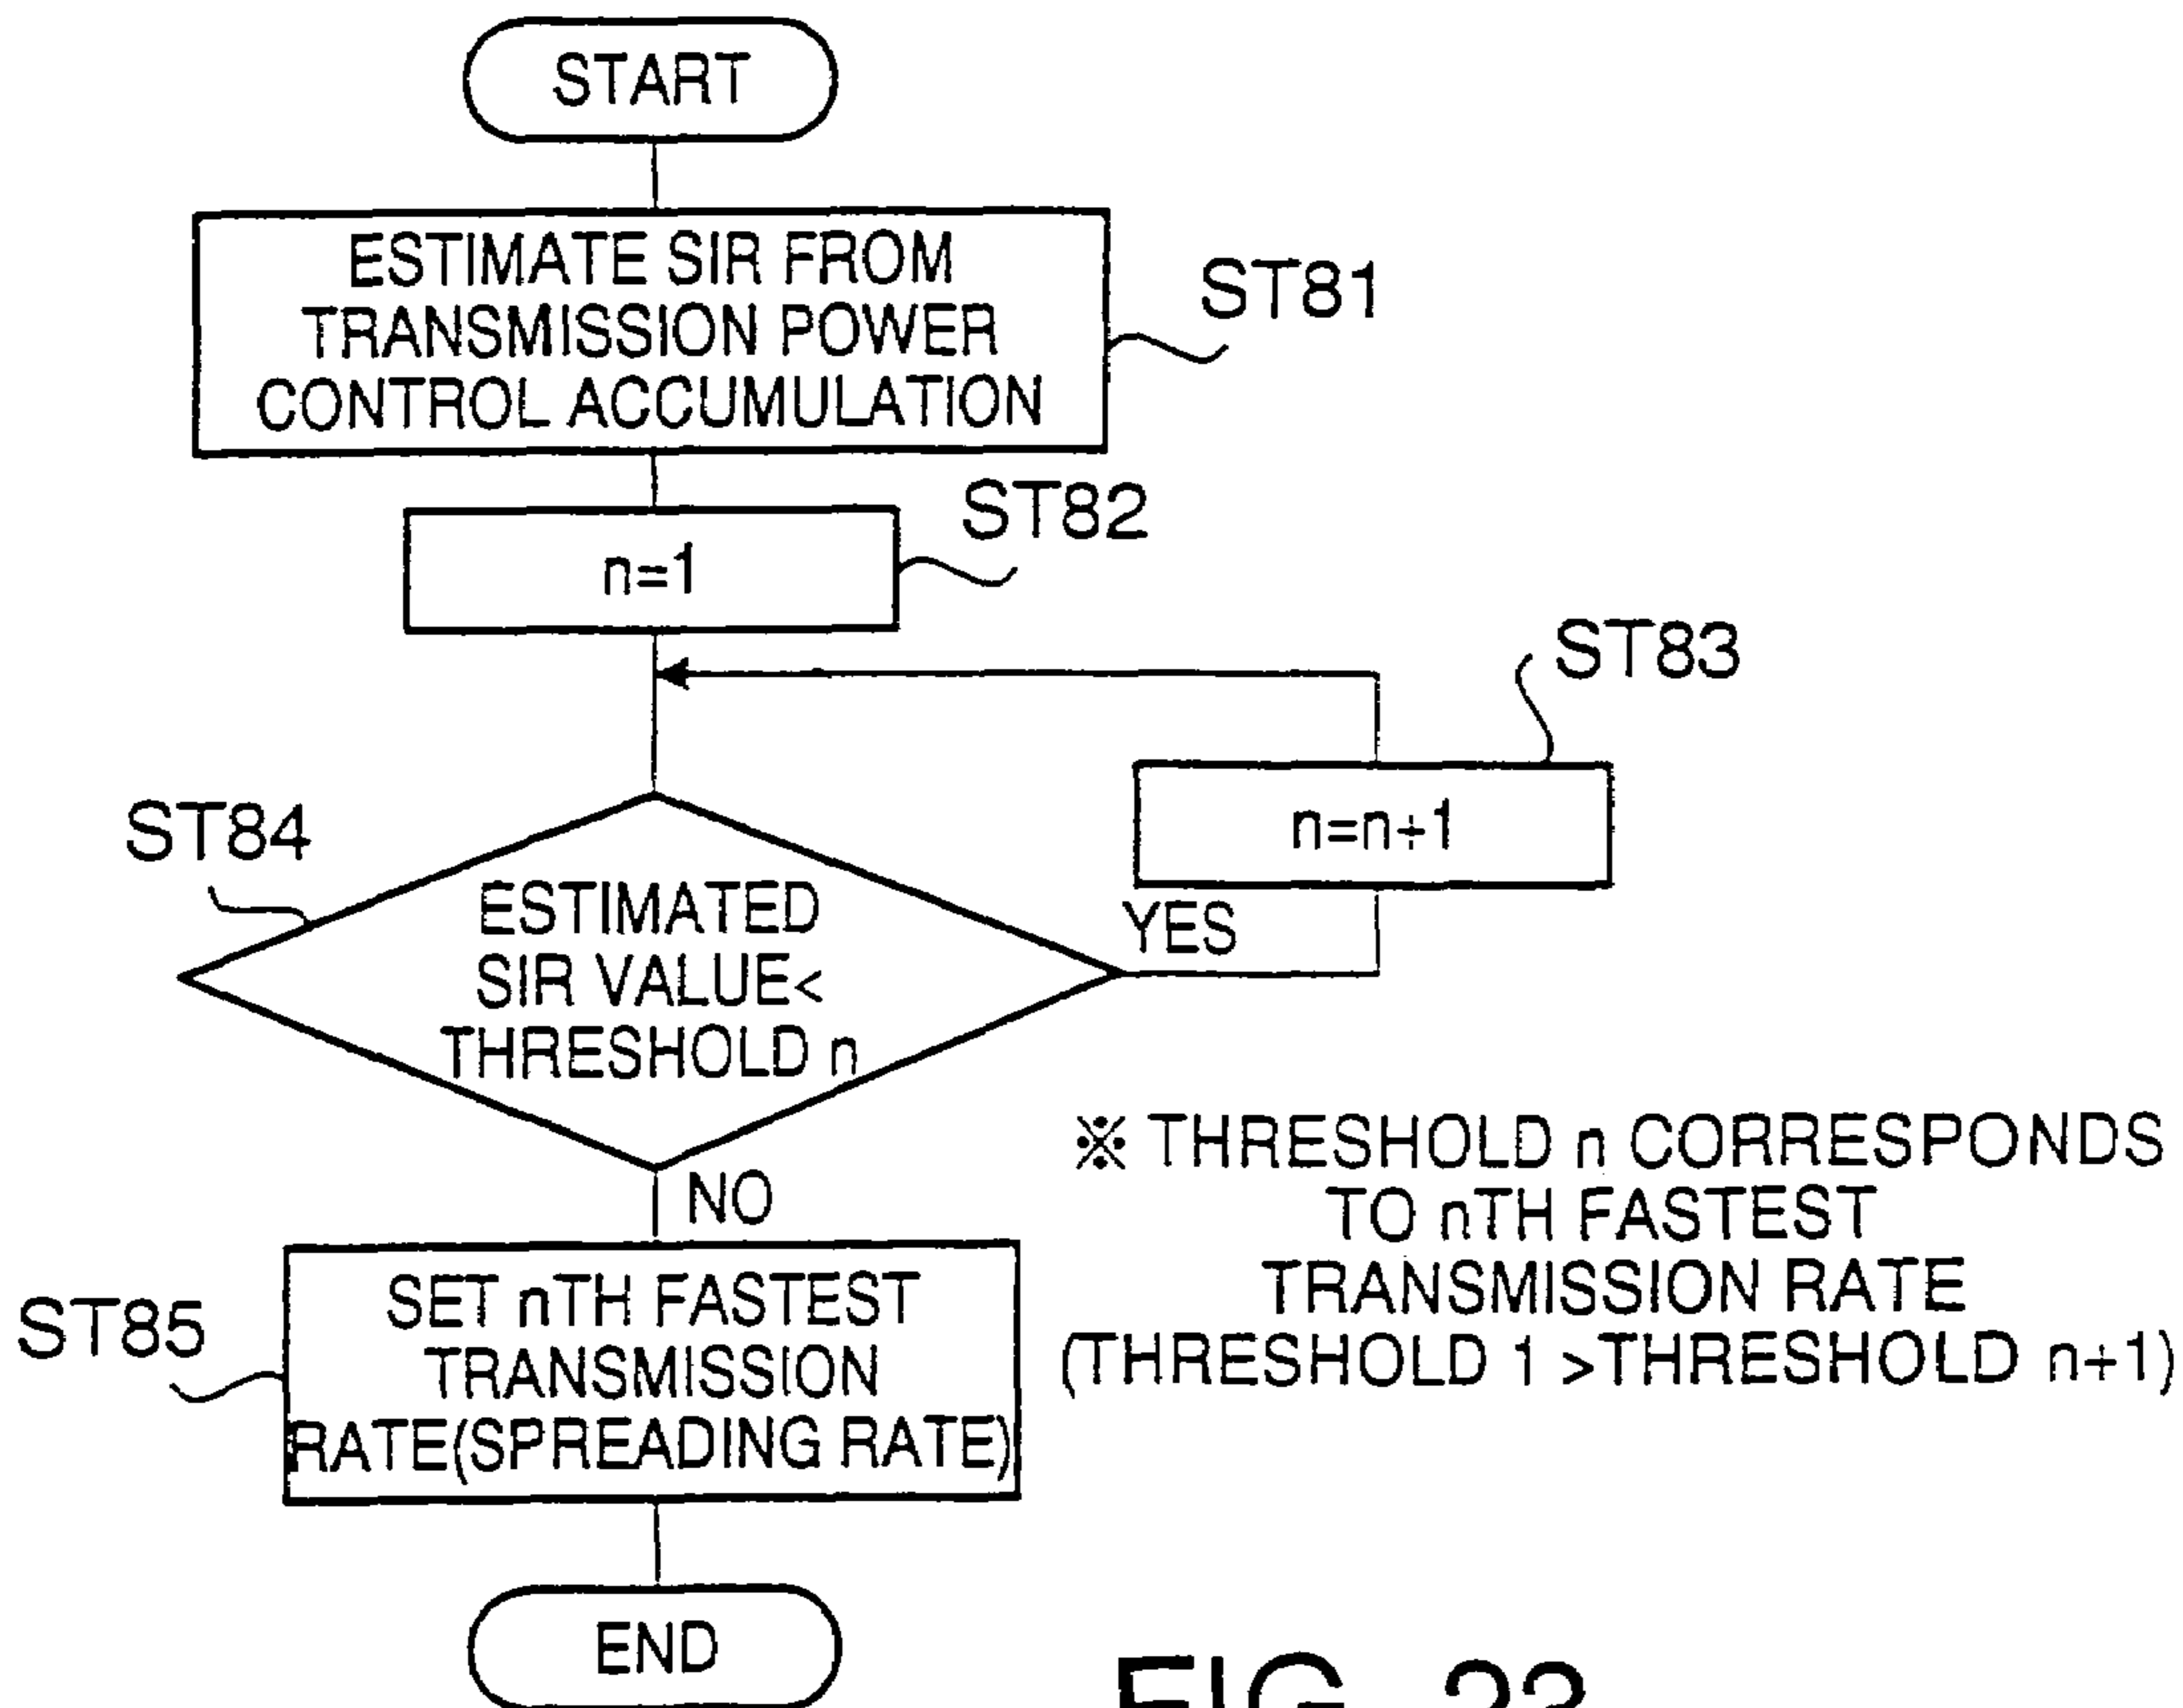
START

ESTIMATE SIR FROM TRANSMISSION POWER CONTROL ACCUMULATION

ST81

n=1

ST82

ST83

n=n+1

ST84

ESTIMATED SIR VALUE< THRESHOLD n

YES

NO

SET nTH FASTEST TRANSMISSION RATE(SPREADING RATE)

ST85

※ THRESHOLD n CORRESPONDS TO nTH FASTEST TRANSMISSION RATE (THRESHOLD 1 >THRESHOLD n+1)

END

FIG. 22